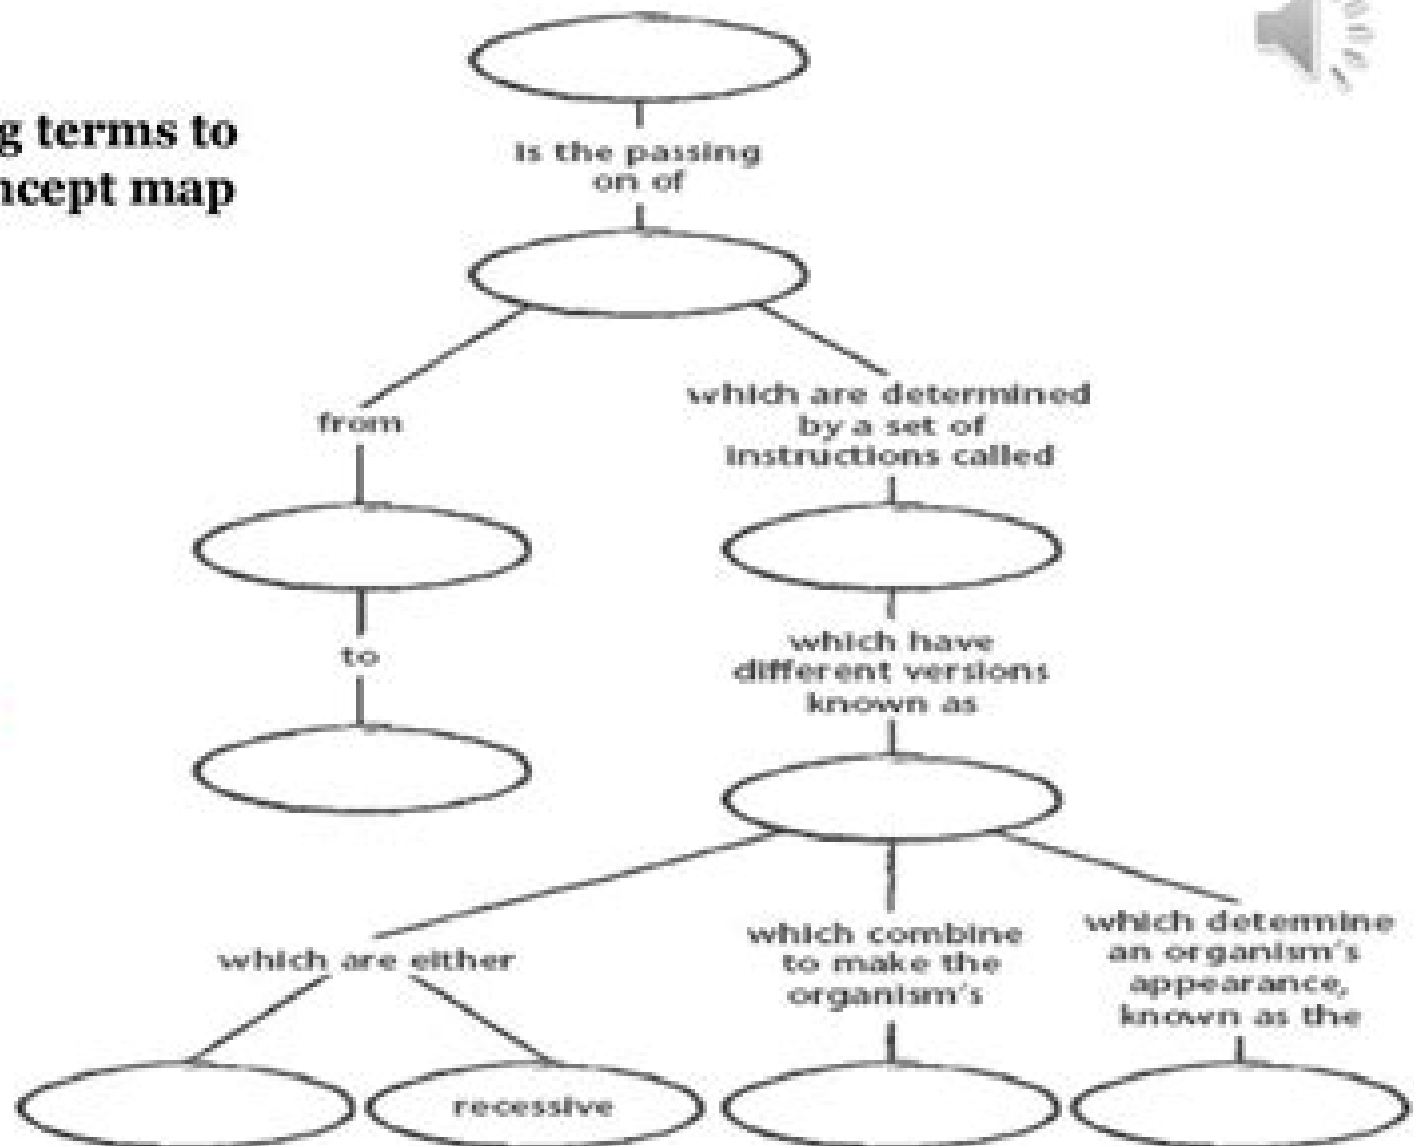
g terms to
ncept map

is the passing on of

from

which are determined by a set of instructions called

to

which have different versions known as

which are either

which combine to make the organism's

which determine an organism's appearance, known as the

recessive